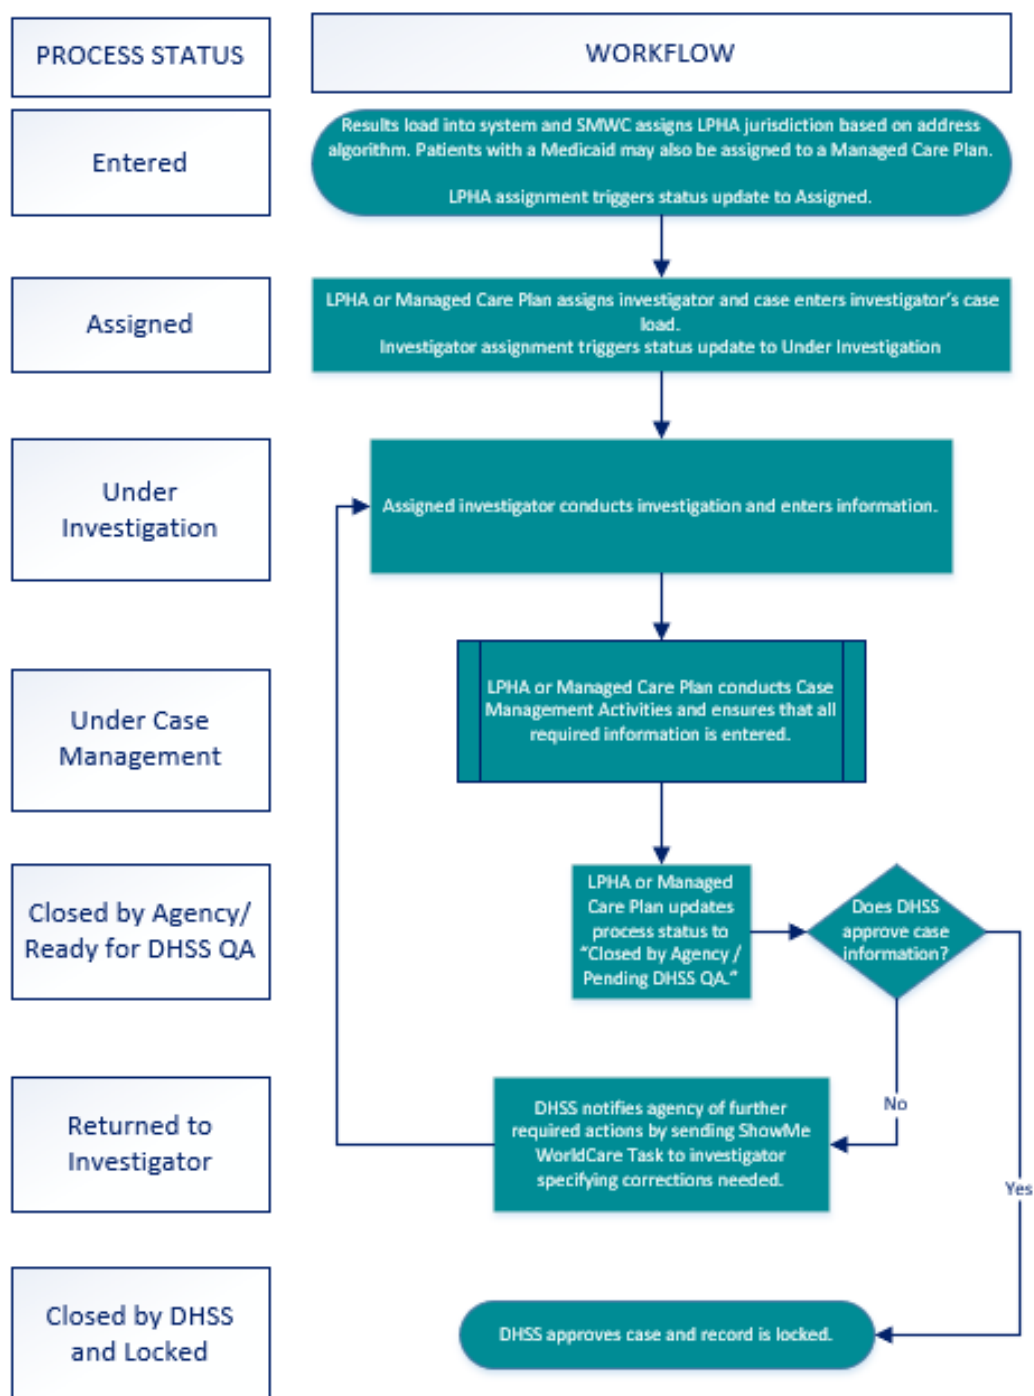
PROCESS STATUS

WORKFLOW

Entered

Results load into system and SMWC assigns LPHA jurisdiction based on address algorithm. Patients with a Medicaid may also be assigned to a Managed Care Plan.

LPHA assignment triggers status update to Assigned.

Assigned

LPHA or Managed Care Plan assigns investigator and case enters investigator's case load.
Investigator assignment triggers status update to Under Investigation

Under Investigation

Assigned investigator conducts investigation and enters information.

Under Case Management

LPHA or Managed Care Plan conducts Case Management Activities and ensures that all required information is entered.

Closed by Agency/ Ready for DHSS QA

LPHA or Managed Care Plan updates process status to "Closed by Agency / Pending DHSS QA."

Does DHSS approve case information?

No

Returned to Investigator

DHSS notifies agency of further required actions by sending ShowMe WorldCare Task to investigator specifying corrections needed.

Yes

Closed by DHSS and Locked

DHSS approves case and record is locked.